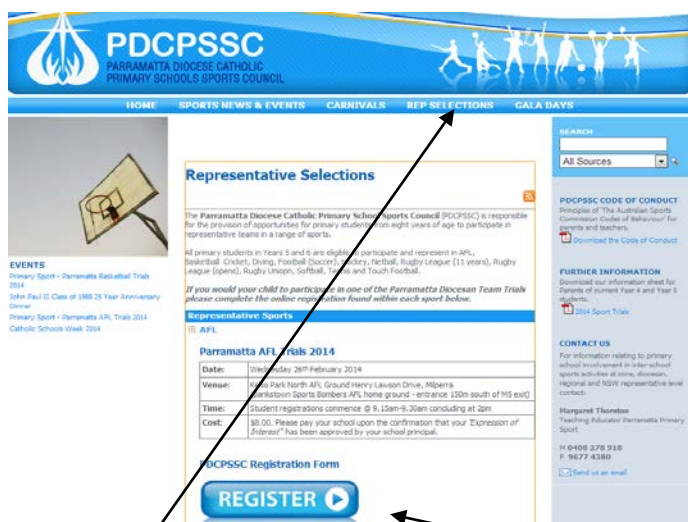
PDCPSSC
PARRAMATTA DIOCESE CATHOLIC PRIMARY SCHOOLS SPORTS COUNCIL

HOME SPORTS NEWS & EVENTS CARNIVALS REP SELECTIONS GALA DAYS

EVENTS
Primary Sport - Parramatta Basketball Trials 2014
John Paul II Class of 1988 25 Year Anniversary Dinner
Primary Sport - Parramatta AFL Trials 2014
Catholic Schools Week 2014

Representative Selections

The **Parramatta Diocese Catholic Primary School Sports Council** (PDCPSSC) is responsible for the provision of opportunities for primary students from eight years of age to participate in representative teams in a range of sports.

All primary students in Years 5 and 6 are eligible to participate and represent in AFL, Basketball, Cricket, Diving, Football (Soccer), Hockey, Netball, Rugby League (11 years), Rugby League (opens), Rugby Union, Softball, Tennis and Touch Football.

*If you would your child to participate in one of the Parramatta Diocesan Team Trials please complete the online registration found within each sport below.*

Representative Sports

AFL

Parramatta AFL Trials 2014

| Date: | Wednesday 26th February 2014 |
|---|---|
| Venue: | Kelso Park North AFL Ground Henry Lawson Drive, Milperra Bankstown Sports Bombers AFL home ground - entrance 150m south of M5 exit) |
| Time: | Student registrations commence @ 9.15am-9.30am concluding at 2pm |
| Cost: | $8.00. Please pay your school upon the confirmation that your "Expression of Interest" has been approved by your school principal. |

PDCPSSC Registration Form

REGISTER

SEARCH
All Sources

PDCPSSC CODE OF CONDUCT
Principles of 'The Australian Sports Commission Codes of Behaviour' for parents and teachers.
Download the Code of Conduct

FURTHER INFORMATION
Download our information sheet for Parents of current Year 4 and Year 5 students.
2014 Sport Trials

CONTACT US
For information relating to primary school involvement in inter-school sports activities at zone, diocesan, regional and NSW representative level contact:

Margaret Thornton
Teaching Educator Parramatta Primary Sport

M 0408 278 918
F 9677 4380

Send us an email